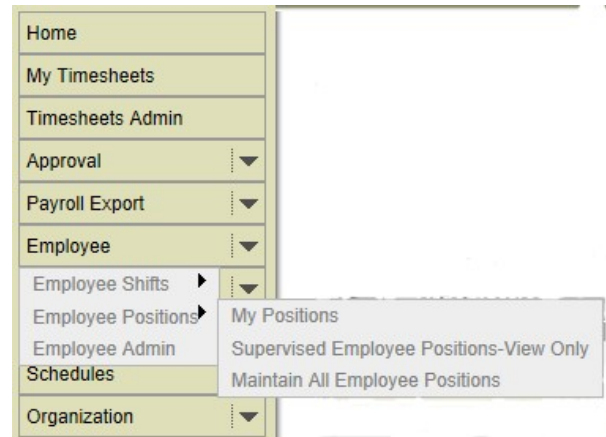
Home
My Timesheets
Timesheets Admin
Approval
Payroll Export
Employee
Employee Shifts
Employee Positions
Employee Admin
Schedules
Organization
My Positions
Supervised Employee Positions-View Only
Maintain All Employee Positions